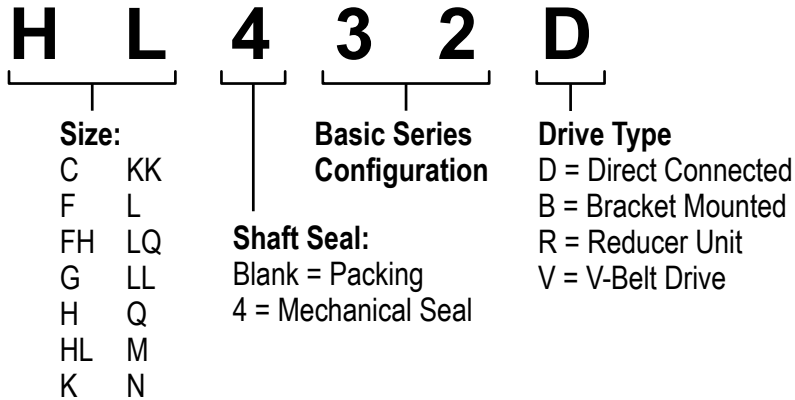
H L 4 3 2 D

Size:

| | |
|---|---|
| C | KK |
| F | L |
| FH | LQ |
| G | LL |
| H | Q |
| HL | M |
| K | N |

Shaft Seal:
Blank = Packing
4 = Mechanical Seal

Basic Series Configuration

Drive Type
D = Direct Connected
B = Bracket Mounted
R = Reducer Unit
V = V-Belt Drive